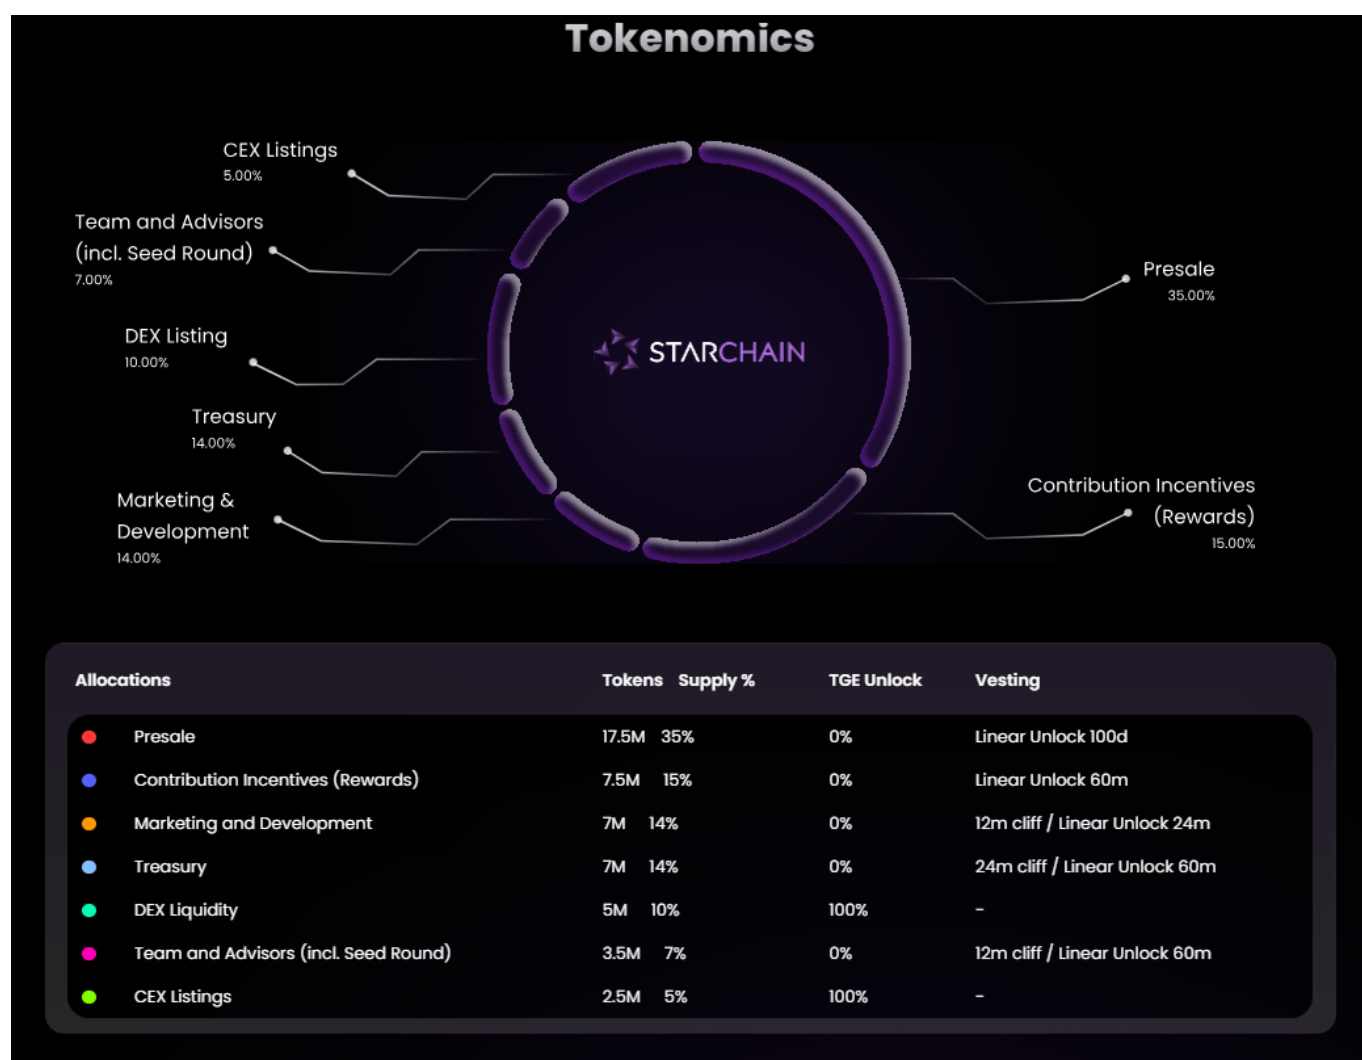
Tokenomics

CEX Listings
5.00%

Team and Advisors (incl. Seed Round)
7.00%

DEX Listing
10.00%

Treasury
14.00%

Marketing & Development
14.00%

STARCHAIN

Presale
35.00%

Contribution Incentives (Rewards)
15.00%

| Allocations | Tokens | Supply % | TGE Unlock | Vesting |
|---|---|---|---|---|
| Presale | 17.5M | 35% | 0% | Linear Unlock 100d |
| Contribution Incentives (Rewards) | 7.5M | 15% | 0% | Linear Unlock 60m |
| Marketing and Development | 7M | 14% | 0% | 12m cliff / Linear Unlock 24m |
| Treasury | 7M | 14% | 0% | 24m cliff / Linear Unlock 60m |
| DEX Liquidity | 5M | 10% | 100% | - |
| Team and Advisors (incl. Seed Round) | 3.5M | 7% | 0% | 12m cliff / Linear Unlock 60m |
| CEX Listings | 2.5M | 5% | 100% | - |